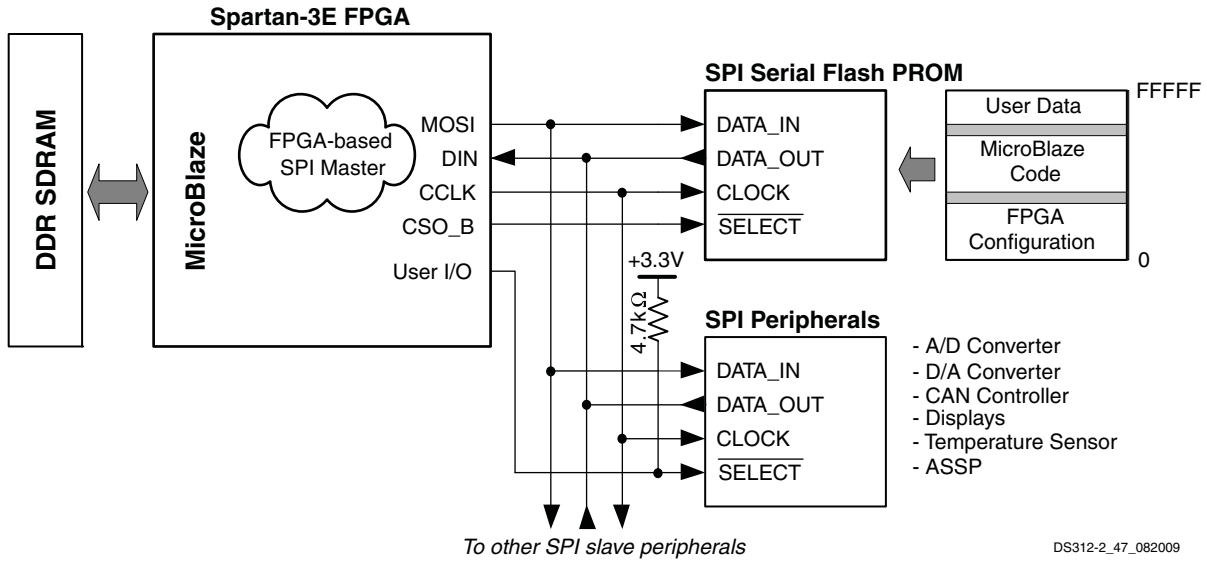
Spartan-3E FPGA

DDR SDRAM

MicroBlaze

FPGA-based SPI Master

MOSI
DIN
CCLK
CSO_B
User I/O

SPI Serial Flash PROM

DATA_IN
DATA_OUT
CLOCK
$\overline{\text{SELECT}}$

FFFFF
User Data
MicroBlaze Code
FPGA Configuration
0

+3.3V
4.7k$\Omega$

SPI Peripherals

DATA_IN
DATA_OUT
CLOCK
$\overline{\text{SELECT}}$

- A/D Converter
- D/A Converter
- CAN Controller
- Displays
- Temperature Sensor
- ASSP

To other SPI slave peripherals

DS312-2_47_082009